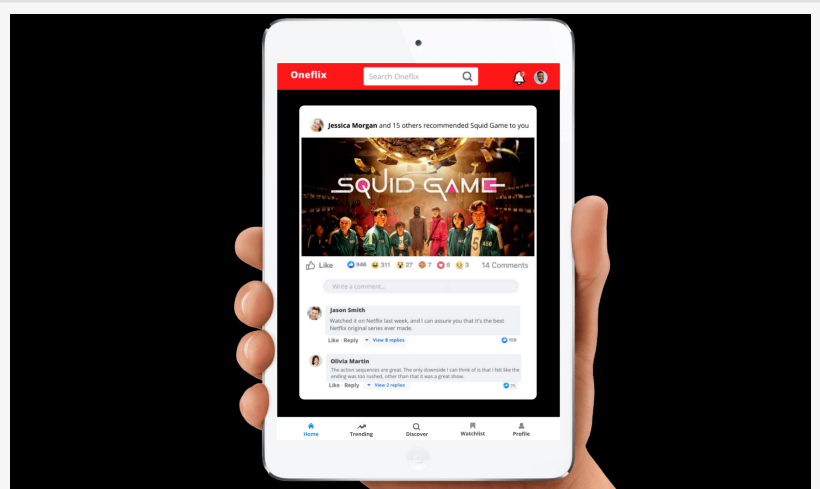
Oneflix
Search Oneflix

Jessica Morgan and 15 others recommended Squid Game to you

SQUID GAME

Like 946 311 27 7 6 3 14 Comments

Write a comment...

Jason Smith
Watched it on Netflix last week, and I can assure you that it's the best Netflix original series ever made.
Like · Reply · View 8 replies 109

Olivia Martin
The action sequences are great. The only downside I can think of is that I felt like the ending was too rushed, other than that it was a great show.
Like · Reply · View 3 replies 25

Home
Trending
Discover
Watchlist
Profile